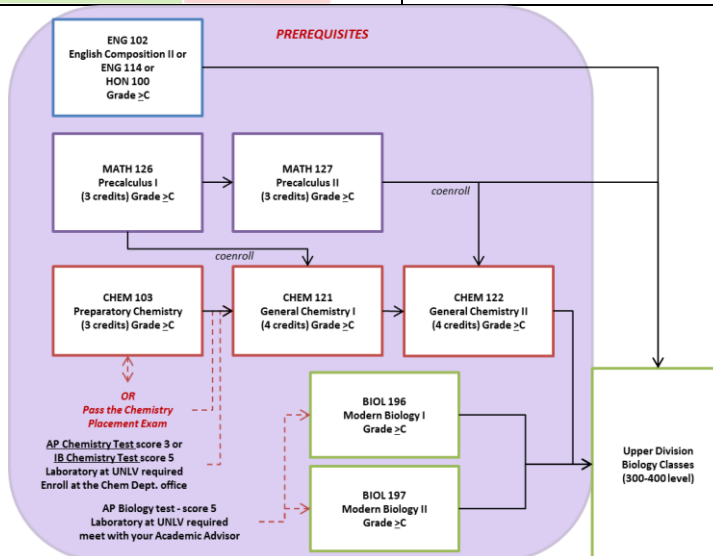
PREREQUISITES

ENG 102
English Composition II or
ENG 114 or
HON 100
Grade >C

MATH 126
Precalculus I
(3 credits) Grade >C

MATH 127
Precalculus II
(3 credits) Grade >C

coenroll

coenroll

CHEM 103
Preparatory Chemistry
(3 credits) Grade >C

CHEM 121
General Chemistry I
(4 credits) Grade >C

CHEM 122
General Chemistry II
(4 credits) Grade >C

OR
Pass the Chemistry
Placement Exam

AP Chemistry Test score 3 or
IB Chemistry Test score 5
Laboratory at UNLV required
Enroll at the Chem Dept. office

BIOL 196
Modern Biology I
Grade >C

BIOL 197
Modern Biology II
Grade >C

AP Biology test - score 5
Laboratory at UNLV required
meet with your Academic Advisor

Upper Division
Biology Classes
(300-400 level)